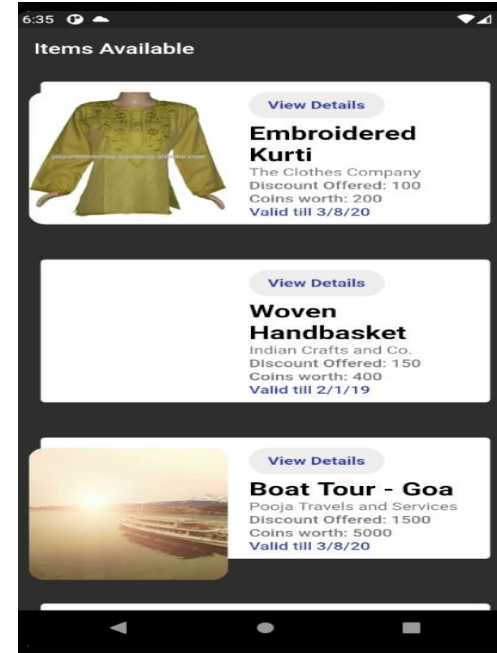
6:35

Items Available

View Details

Embroidered Kurti

The Clothes Company
Discount Offered: 100
Coins worth: 200
Valid till 3/8/20

View Details

Woven Handbasket

Indian Crafts and Co.
Discount Offered: 150
Coins worth: 400
Valid till 2/1/19

View Details

Boat Tour - Goa

Pooja Travels and Services
Discount Offered: 1500
Coins worth: 5000
Valid till 3/8/20